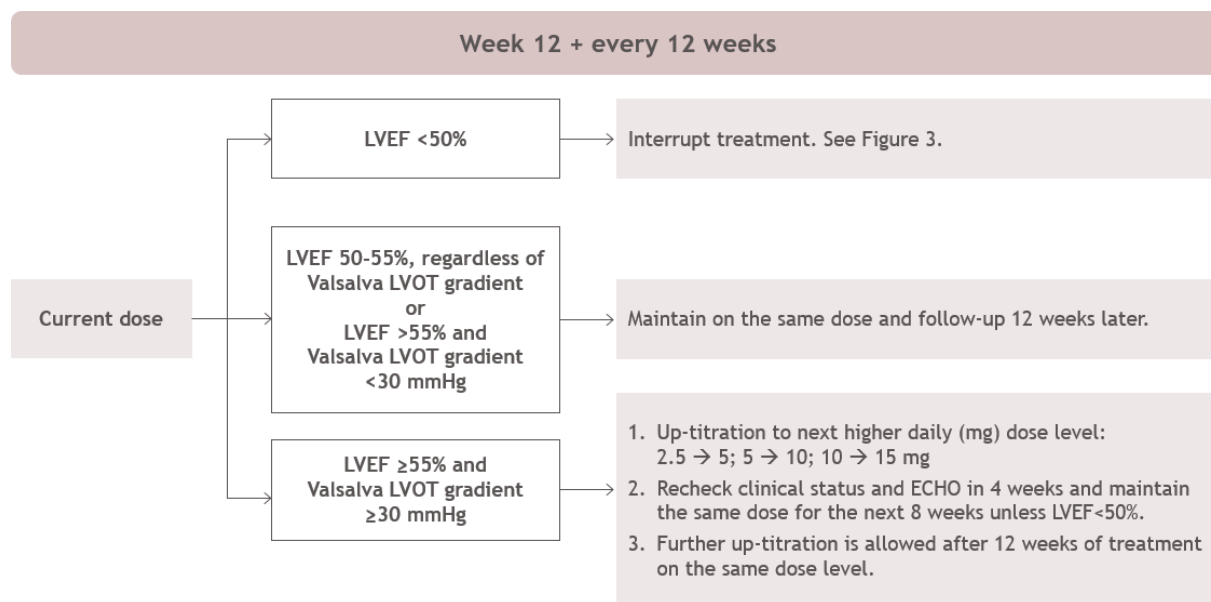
Week 12 + every 12 weeks

Current dose

LVEF <50%

Interrupt treatment. See Figure 3.

LVEF 50-55%, regardless of Valsalva LVOT gradient or LVEF >55% and Valsalva LVOT gradient <30 mmHg

Maintain on the same dose and follow-up 12 weeks later.

LVEF ≥55% and Valsalva LVOT gradient ≥30 mmHg

1. Up-titration to next higher daily (mg) dose level: 2.5 → 5; 5 → 10; 10 → 15 mg
2. Recheck clinical status and ECHO in 4 weeks and maintain the same dose for the next 8 weeks unless LVEF<50%.
3. Further up-titration is allowed after 12 weeks of treatment on the same dose level.